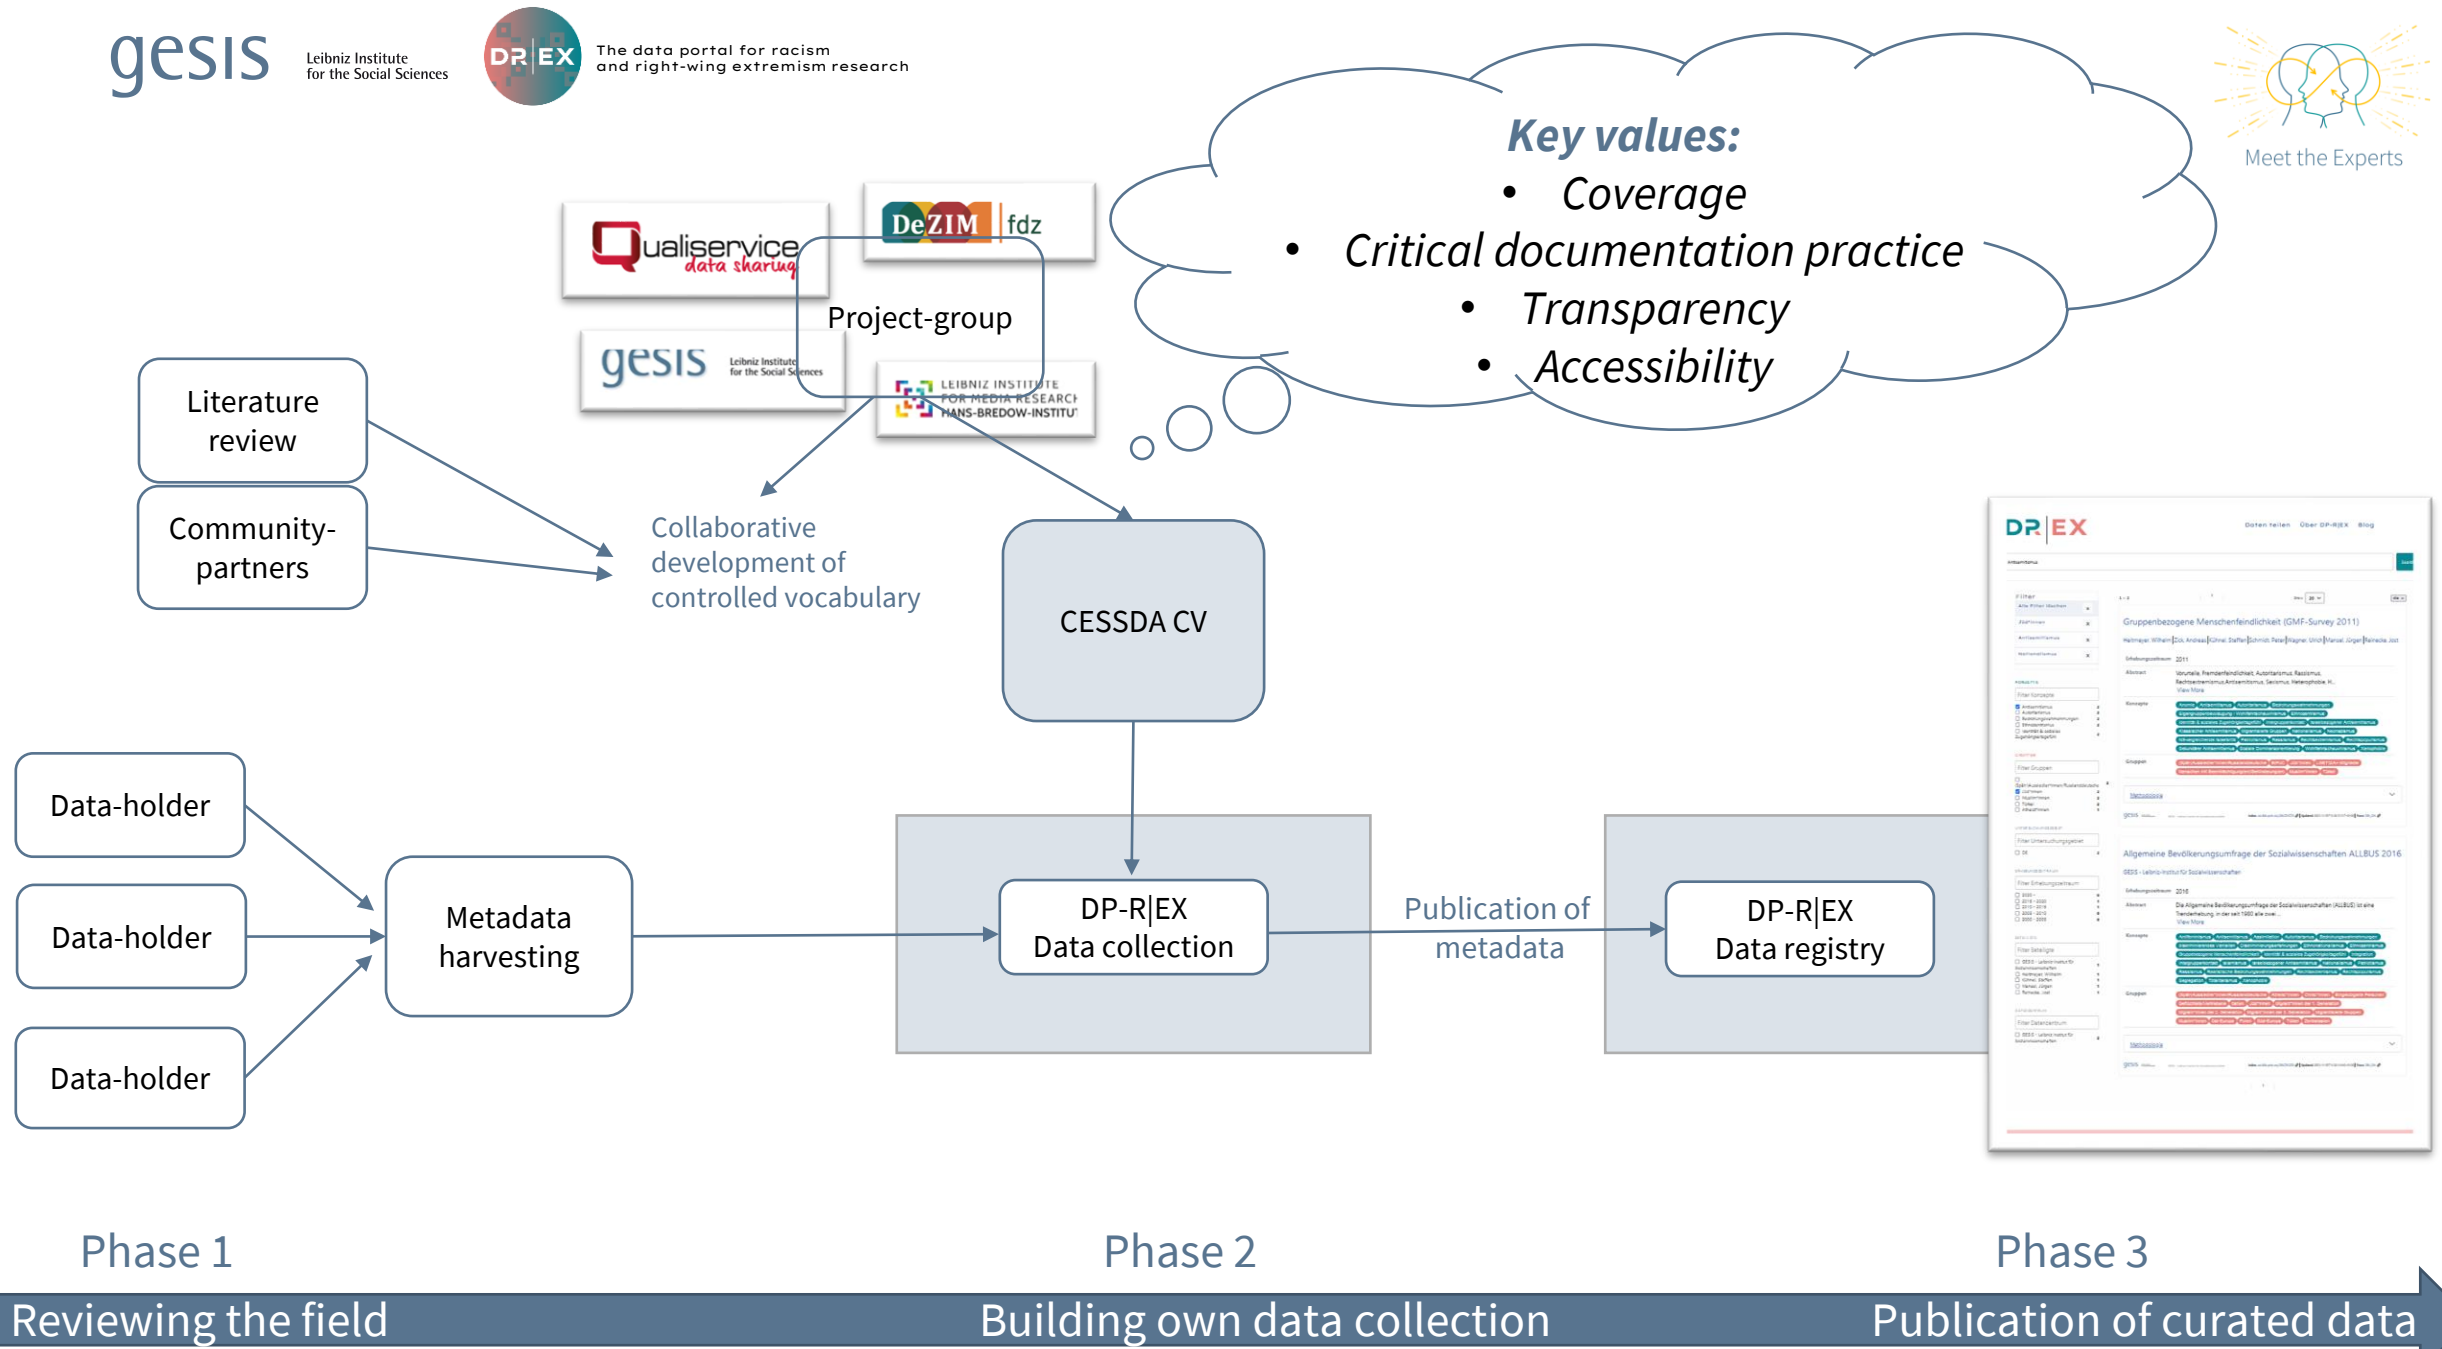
gesis Leibniz Institute for the Social Sciences

DR|EX The data portal for racism and right-wing extremism research

Key values:
• Coverage
• Critical documentation practice
• Transparency
• Accessibility

Meet the Experts

Qualiservice data sharing

DeZIM fdz

gesis Leibniz Institute for the Social Sciences

LEIBNIZ INSTITUTE FOR MEDIA RESEARCH HANS-BREDOW-INSTITUT

Project-group

Literature review

Community-partners

Collaborative development of controlled vocabulary

CESSDA CV

Data-holder

Data-holder

Data-holder

Metadata harvesting

DP-R|EX Data collection

Publication of metadata

DP-R|EX Data registry

DR|EX

Gruppenbezogene Menschenfeindlichkeit (GMF-Survey 2011)

Allgemeine Bevölkerungsumfrage der Sozialwissenschaften ALLBUS 2016

Phase 1

Phase 2

Phase 3

Reviewing the field

Building own data collection

Publication of curated data